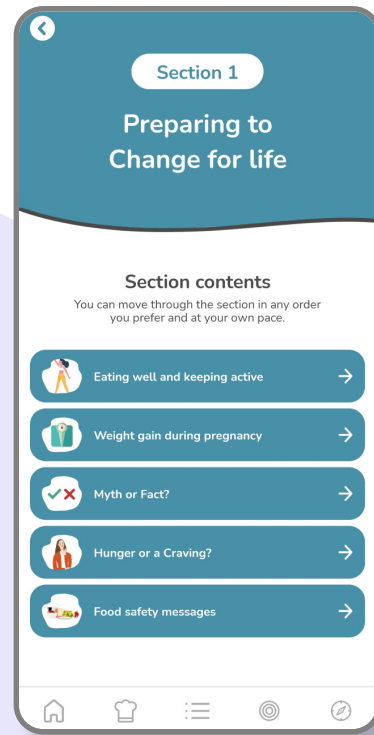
Section 1

Preparing to Change for life

Section contents

You can move through the section in any order you prefer and at your own pace.

Eating well and keeping active

Weight gain during pregnancy

Myth or Fact?

Hunger or a Craving?

Food safety messages